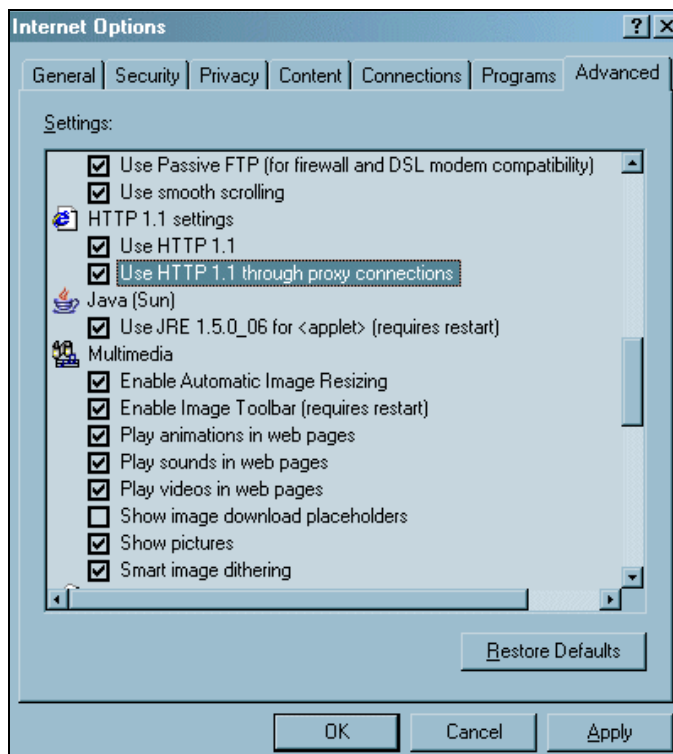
Internet Options

?| X

General | Security | Privacy | Content | Connections | Programs | Advanced

Settings:

Use Passive FTP (for firewall and DSL modem compatibility)
Use smooth scrolling
HTTP 1.1 settings
Use HTTP 1.1
Use HTTP 1.1 through proxy connections
Java (Sun)
Use JRE 1.5.0_06 for <applet> (requires restart)
Multimedia
Enable Automatic Image Resizing
Enable Image Toolbar (requires restart)
Play animations in web pages
Play sounds in web pages
Play videos in web pages
Show image download placeholders
Show pictures
Smart image dithering

Restore Defaults

OK | Cancel | Apply